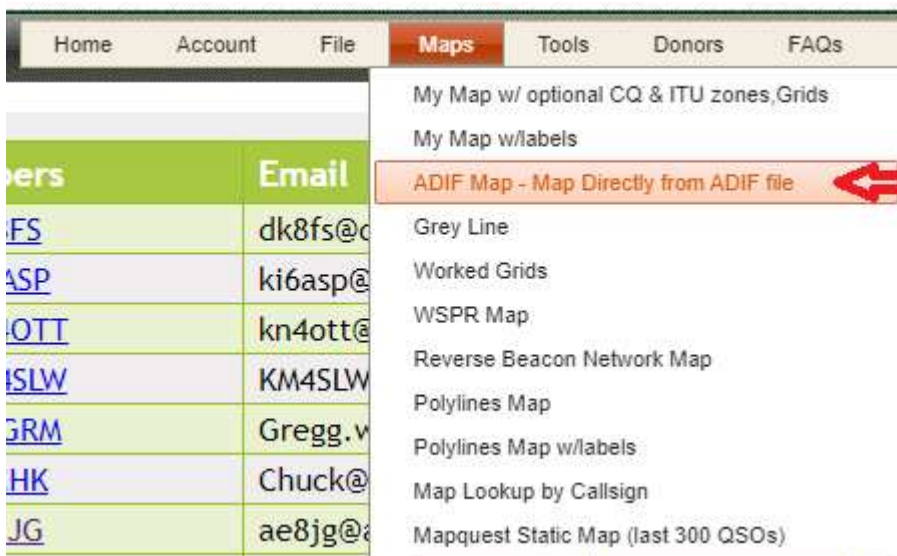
Home Account File Maps Tools Donors FAQs

My Map w/ optional CQ & ITU zones,Grids
My Map w/labels
ADIF Map - Map Directly from ADIF file
Grey Line
Worked Grids
WSPR Map
Reverse Beacon Network Map
Polylines Map
Polylines Map w/labels
Map Lookup by Callsign
Mapquest Static Map (last 300 QSOs)

| bers | Email |
|---|---|
| FS | dk8fs@ |
| ASP | ki6asp@ |
| OTT | kn4ott@ |
| 4SLW | KM4SLW |
| GRM | Gregg.w |
| HK | Chuck@ |
| JG | ae8jg@ |